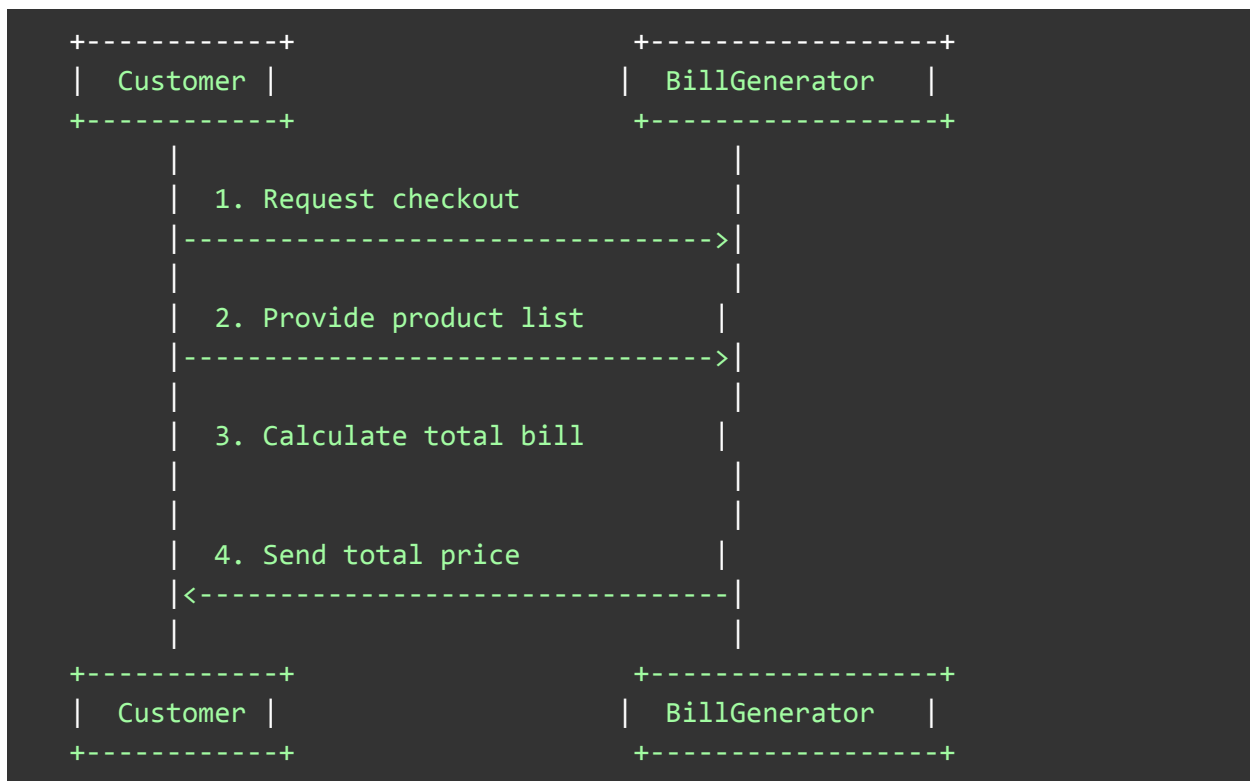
+-----------+                    +-----------------+
| Customer |                    | BillGenerator   |
+-----------+                    +-----------------+
      |                                 |
      | 1. Request checkout             |
      |-------------------------------->|
      |                                 |
      | 2. Provide product list        |
      |-------------------------------->|
      |                                 |
      | 3. Calculate total bill        |
      |                                 |
      |                                 |
      | 4. Send total price            |
      |<--------------------------------|
      |                                 |
+-----------+                    +-----------------+
| Customer |                    | BillGenerator   |
+-----------+                    +-----------------+